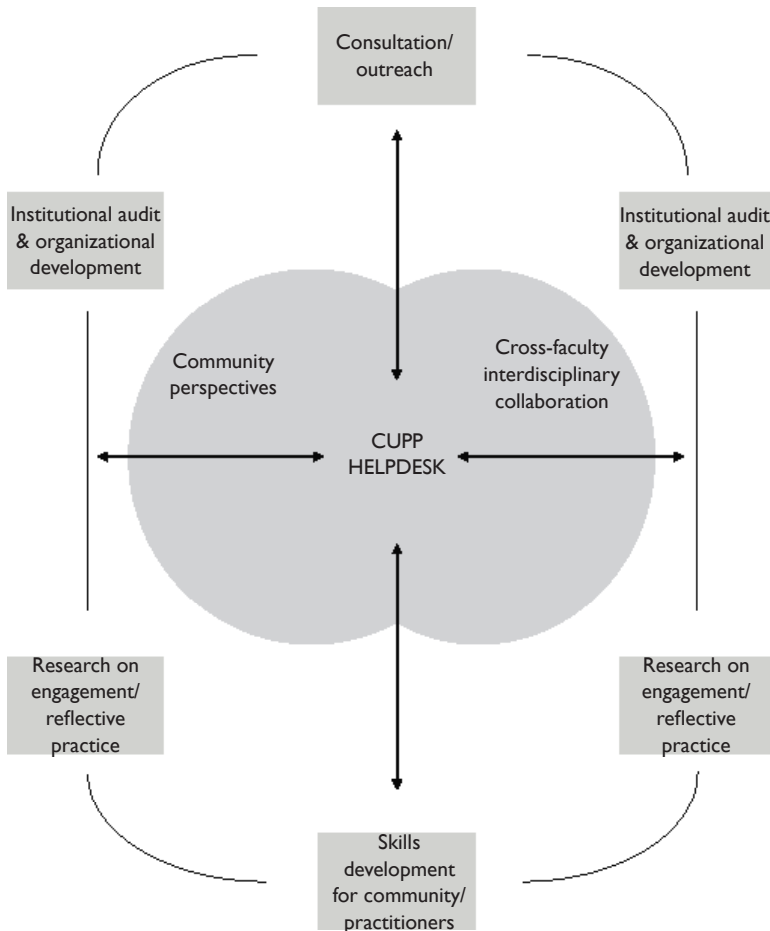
Consultation/ outreach

Institutional audit & organizational development

Institutional audit & organizational development

Community perspectives

Cross-faculty interdisciplinary collaboration

CUPP HELPDESK

Research on engagement/ reflective practice

Research on engagement/ reflective practice

Skills development for community/ practitioners